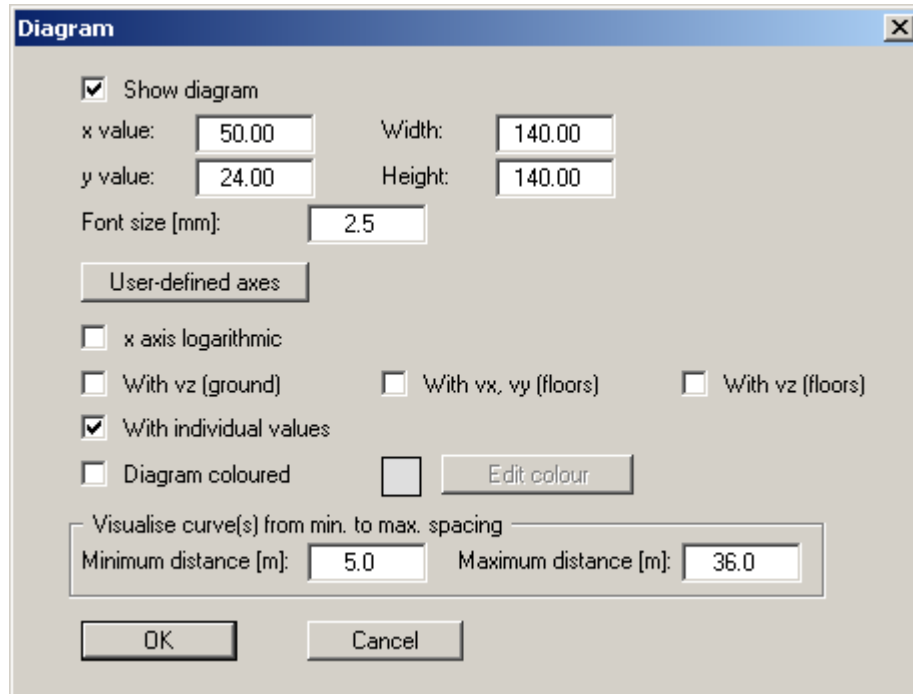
Diagram

Show diagram

x value: 50.00 Width: 140.00

y value: 24.00 Height: 140.00

Font size [mm]: 2.5

User-defined axes

x axis logarithmic

With vz (ground) With vx, vy (floors) With vz (floors)

With individual values

Diagram coloured Edit colour

Visualise curve(s) from min. to max. spacing

Minimum distance [m]: 5.0 Maximum distance [m]: 36.0

OK Cancel